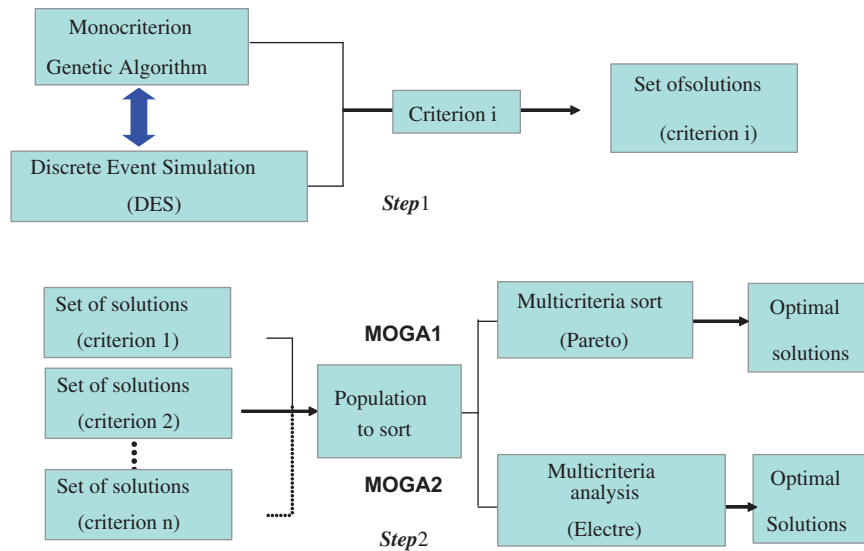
Monocriterion
Genetic Algorithm

Discrete Event Simulation
(DES)

Criterion i

Set ofsolutions
(criterion i)

*Step*1

Set of solutions
(criterion 1)

Set of solutions
(criterion 2)

Set of solutions
(criterion n)

MOGA1

Population
to sort

MOGA2

Multicriteria sort
(Pareto)

Optimal
solutions

Multicriteria
analysis
(Electre)

Optimal
Solutions

*Step*2